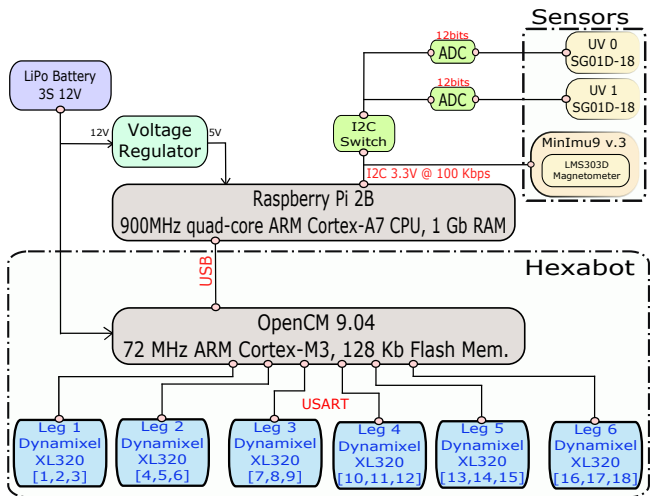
Sensors

12bits
ADC

UV 0
SG01D-18

12bits
ADC

UV 1
SG01D-18

LiPo Battery
3S 12V

12V
Voltage Regulator
5V

I2C Switch

MinImu9 v.3

LMS303D Magnetometer

I2C 3.3V @ 100 Kbps

Raspberry Pi 2B
900MHz quad-core ARM Cortex-A7 CPU, 1 Gb RAM

Hexabot

USB

OpenCM 9.04
72 MHz ARM Cortex-M3, 128 Kb Flash Mem.

USART

Leg 1
Dynamixel
XL320
[1,2,3]

Leg 2
Dynamixel
XL320
[4,5,6]

Leg 3
Dynamixel
XL320
[7,8,9]

Leg 4
Dynamixel
XL320
[10,11,12]

Leg 5
Dynamixel
XL320
[13,14,15]

Leg 6
Dynamixel
XL320
[16,17,18]